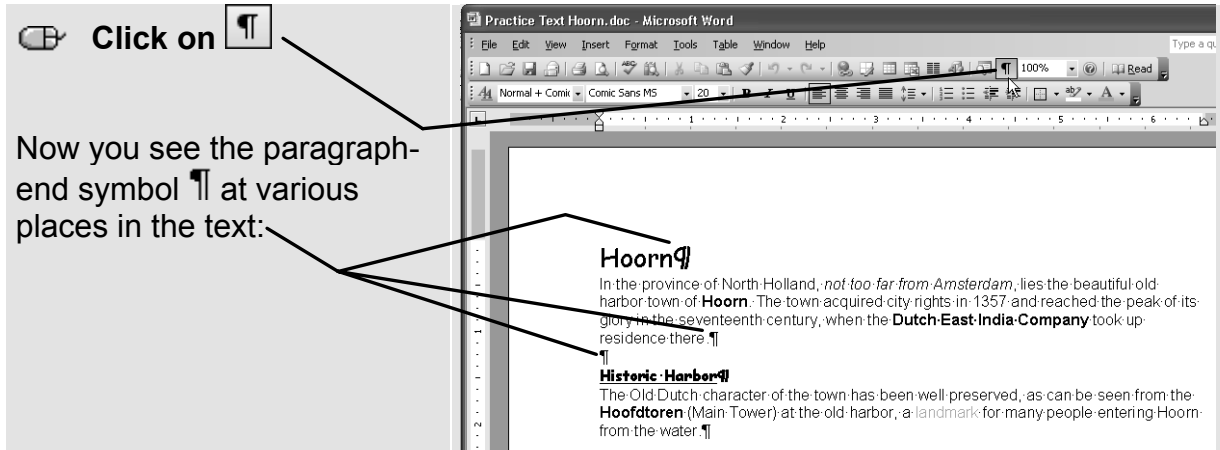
Click on ¶

Now you see the paragraph-end symbol ¶ at various places in the text:

Practice Text Hoorn.doc - Microsoft Word

File Edit View Insert Format Tools Table Window Help

Type a qu

100% Read

Normal + Comic Comic Sans MS 20

Hoorn¶

In the province of North Holland, *not too far from Amsterdam*, lies the beautiful old harbor town of **Hoorn**. The town acquired city rights in 1357 and reached the peak of its glory in the seventeenth century, when the **Dutch East India Company** took up residence there.¶

¶

**Historic Harbor¶**

The Old Dutch character of the town has been well preserved, as can be seen from the **Hoofdtoren** (Main Tower) at the old harbor, a landmark for many people entering Hoorn from the water.¶